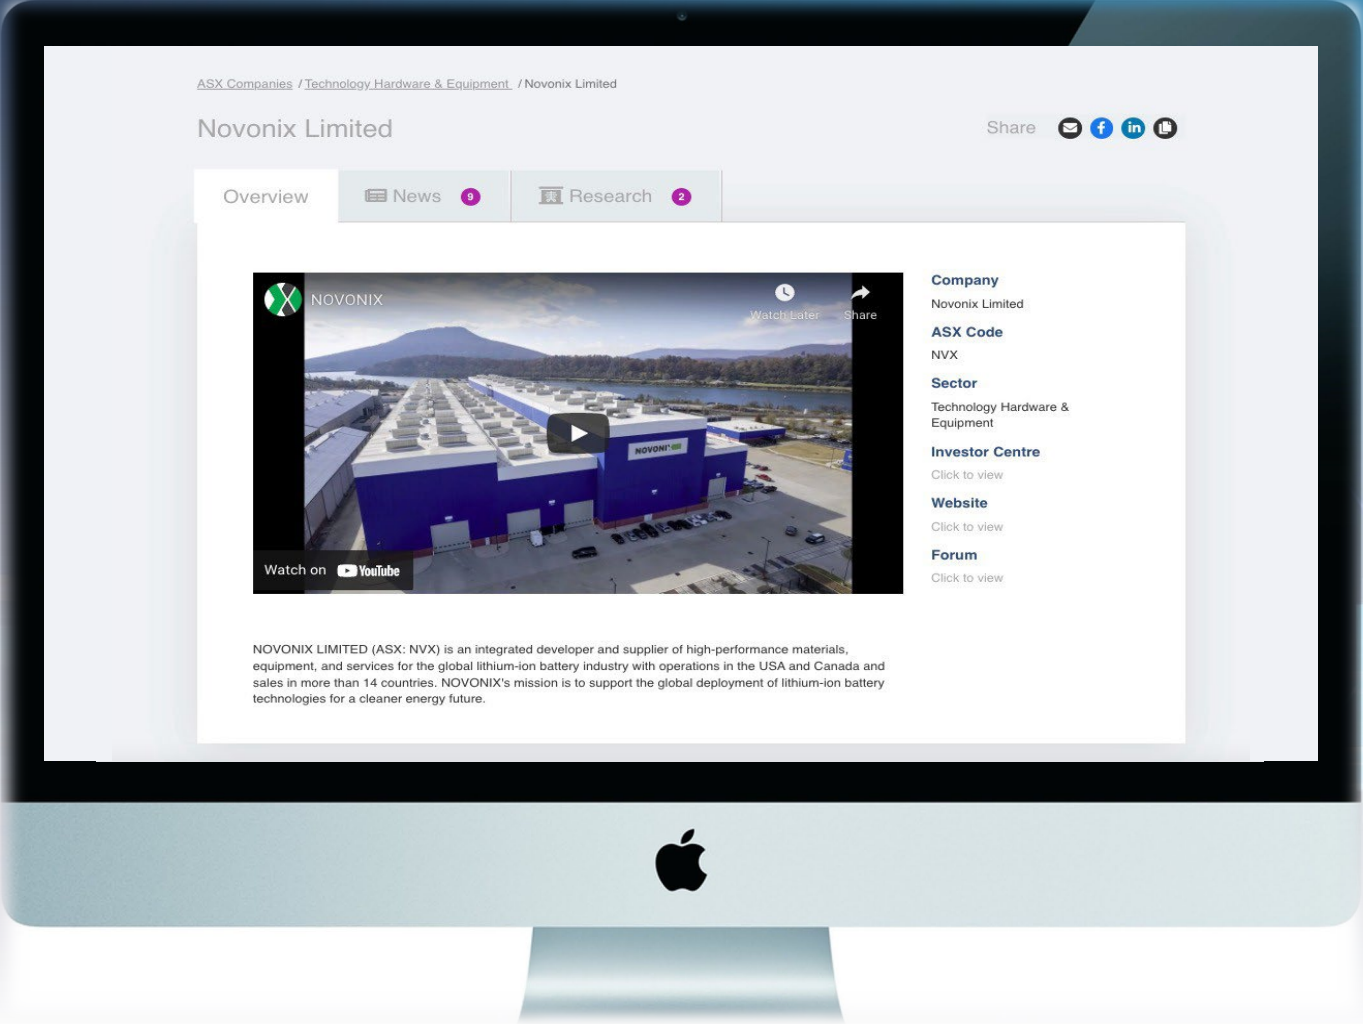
ASX Companies / Technology Hardware & Equipment / Novonix Limited

Novonix Limited

Share

Overview

News 9

Research 2

NOVONIX

Watch Later

Share

NOVONIX

Watch on YouTube

Company
Novonix Limited

ASX Code
NVX

Sector
Technology Hardware & Equipment

Investor Centre
Click to view

Website
Click to view

Forum
Click to view

NOVONIX LIMITED (ASX: NVX) is an integrated developer and supplier of high-performance materials, equipment, and services for the global lithium-ion battery industry with operations in the USA and Canada and sales in more than 14 countries. NOVONIX's mission is to support the global deployment of lithium-ion battery technologies for a cleaner energy future.